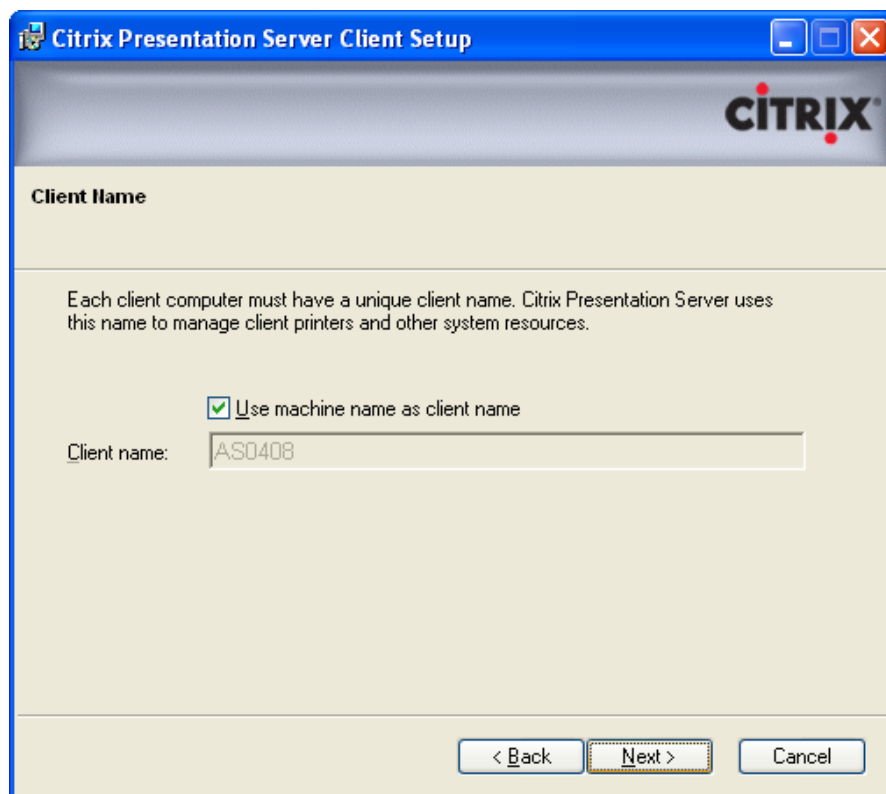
Citrix Presentation Server Client Setup

CiTRIX

Client Name

Each client computer must have a unique client name. Citrix Presentation Server uses this name to manage client printers and other system resources.

Use machine name as client name

Client name: AS0408

< Back
Next >
Cancel